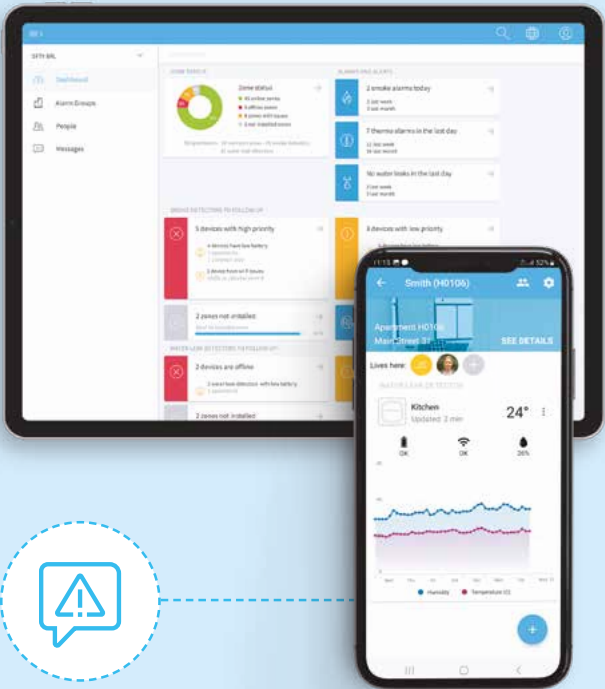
SFTY BRL

Dashboard

Alarm Groups

People

Messages

ZONE RESULTS

Zone status

2 smoke alarms today

7 thermo alarms in the last day

No water leaks in the last day

5 devices with high priority

8 devices with low priority

2 zones not installed

2 devices are offline

2 zones not installed

11:15

Smith (H0106)

Apartment H0106

Main Street 31

SEE DETAILS

Lives here:

Kitchen

Updated: 2 min

24°

OK

OK

26%

Humidity

Temperature (C)